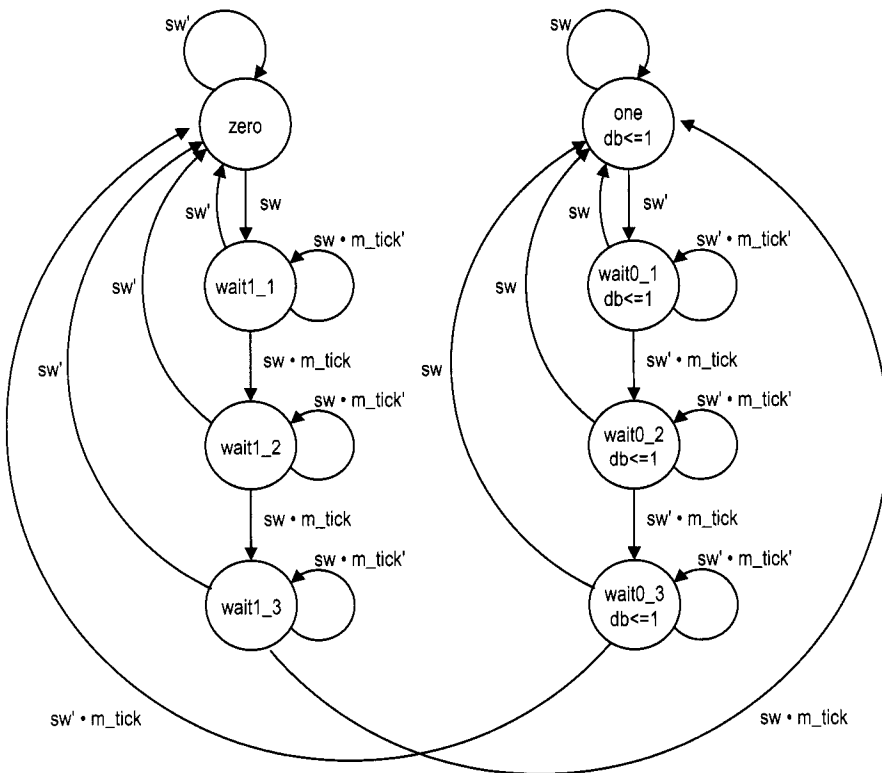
sw'

zero

sw' sw

sw • m_tick'

wait1_1

sw'

sw • m_tick

sw • m_tick'

wait1_2

sw'

sw • m_tick

sw • m_tick'

wait1_3

sw' • m_tick

sw

one
db<=1

sw sw'

sw' • m_tick'

wait0_1
db<=1

sw

sw' • m_tick

sw' • m_tick'

wait0_2
db<=1

sw

sw' • m_tick

sw' • m_tick'

wait0_3
db<=1

sw • m_tick